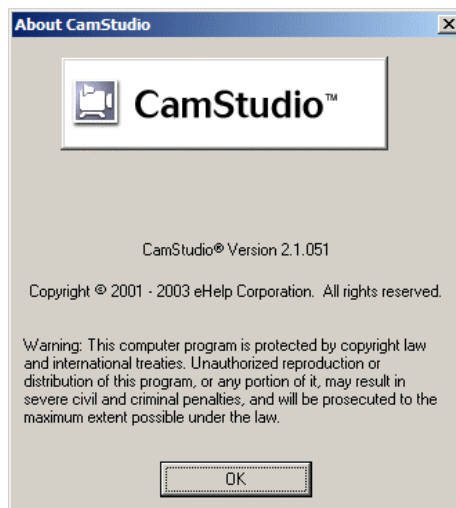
About CamStudio

X

CamStudio™

CamStudio® Version 2.1.051

Copyright © 2001 - 2003 eHelp Corporation. All rights reserved.

Warning: This computer program is protected by copyright law and international treaties. Unauthorized reproduction or distribution of this program, or any portion of it, may result in severe civil and criminal penalties, and will be prosecuted to the maximum extent possible under the law.

OK